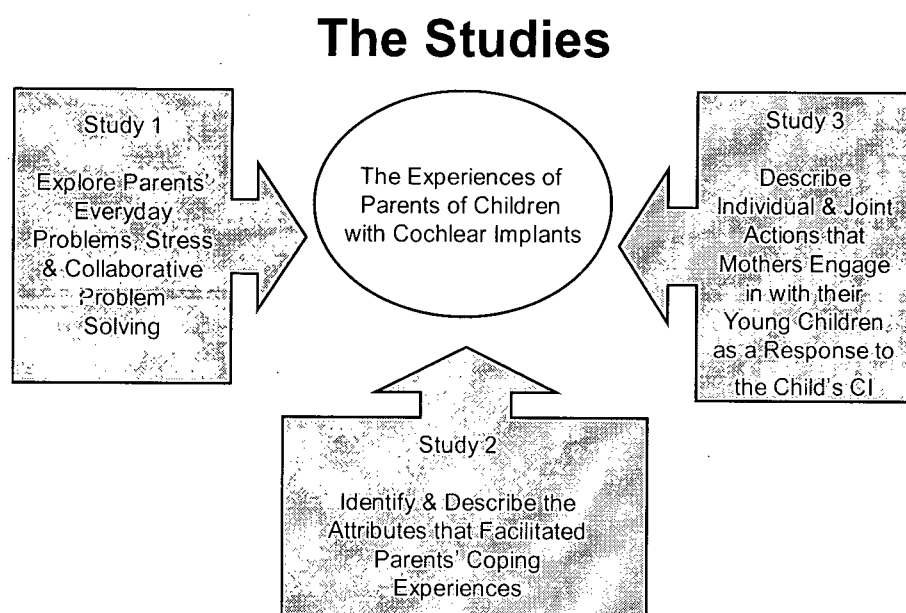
The Studies

Study 1

Explore Parents' Everyday Problems, Stress & Collaborative Problem Solving

The Experiences of Parents of Children with Cochlear Implants

Study 3

Describe Individual & Joint Actions that Mothers Engage in with their Young Children as a Response to the Child's CI

Study 2

Identify & Describe the Attributes that Facilitated Parents' Coping Experiences